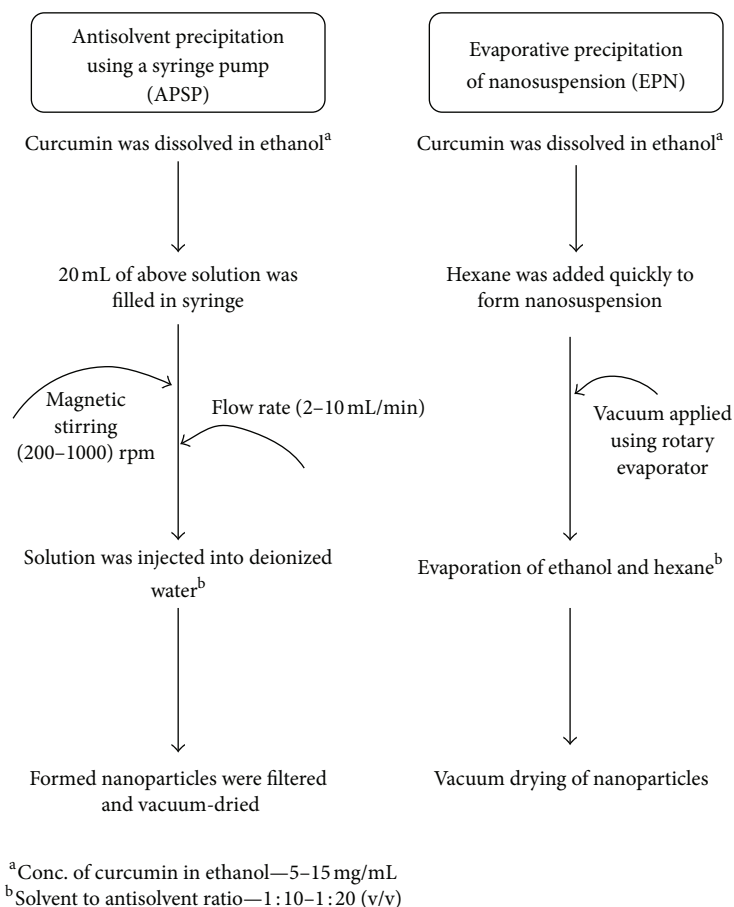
Antisolvent precipitation using a syringe pump (APSP)

Curcumin was dissolved in ethanol$^{a}$

20 mL of above solution was filled in syringe

Magnetic stirring (200–1000) rpm

Flow rate (2–10 mL/min)

Solution was injected into deionized water$^{b}$

Formed nanoparticles were filtered and vacuum-dried

Evaporative precipitation of nanosuspension (EPN)

Curcumin was dissolved in ethanol$^{a}$

Hexane was added quickly to form nanosuspension

Vacuum applied using rotary evaporator

Evaporation of ethanol and hexane$^{b}$

Vacuum drying of nanoparticles

$^{a}$Conc. of curcumin in ethanol—5–15 mg/mL
$^{b}$Solvent to antisolvent ratio—1 : 10–1 : 20 (v/v)